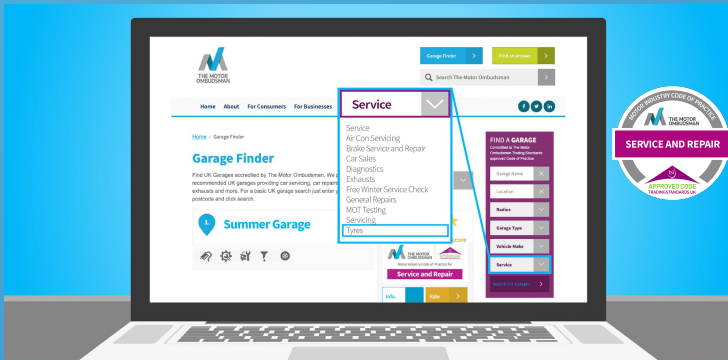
THE MOTOR OMBUDSMAN

Garage Finder

Find an answer

Search The Motor Ombudsman

Home About For Consumers For Businesses

Service

Service
Air Con Servicing
Brake Service and Repair
Car Sales
Diagnostics
Exhausts
Free Winter Service Check
General Repairs
MOT Testing
Servicing
Tyres

Home › Garage Finder

Garage Finder

Find UK Garages accredited by The Motor Ombudsman. We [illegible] recommended UK garages providing car servicing, car repair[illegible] exhausts and more. For a basic UK garage search just enter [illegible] postcode and click search.

1. Summer Garage

THE MOTOR OMBUDSMAN
Motor Industry Code of Practice for
Service and Repair

Info. Rate

FIND A GARAGE
Committed to The Motor Ombudsman Trading Standards approved Code of Practice

Garage Name
Location
Radius
Garage Type
Vehicle Make
Service
Search for Garages

MOTOR INDUSTRY CODE OF PRACTICE
THE MOTOR OMBUDSMAN
SERVICE AND REPAIR
APPROVED CODE
TRADINGSTANDARDS.UK